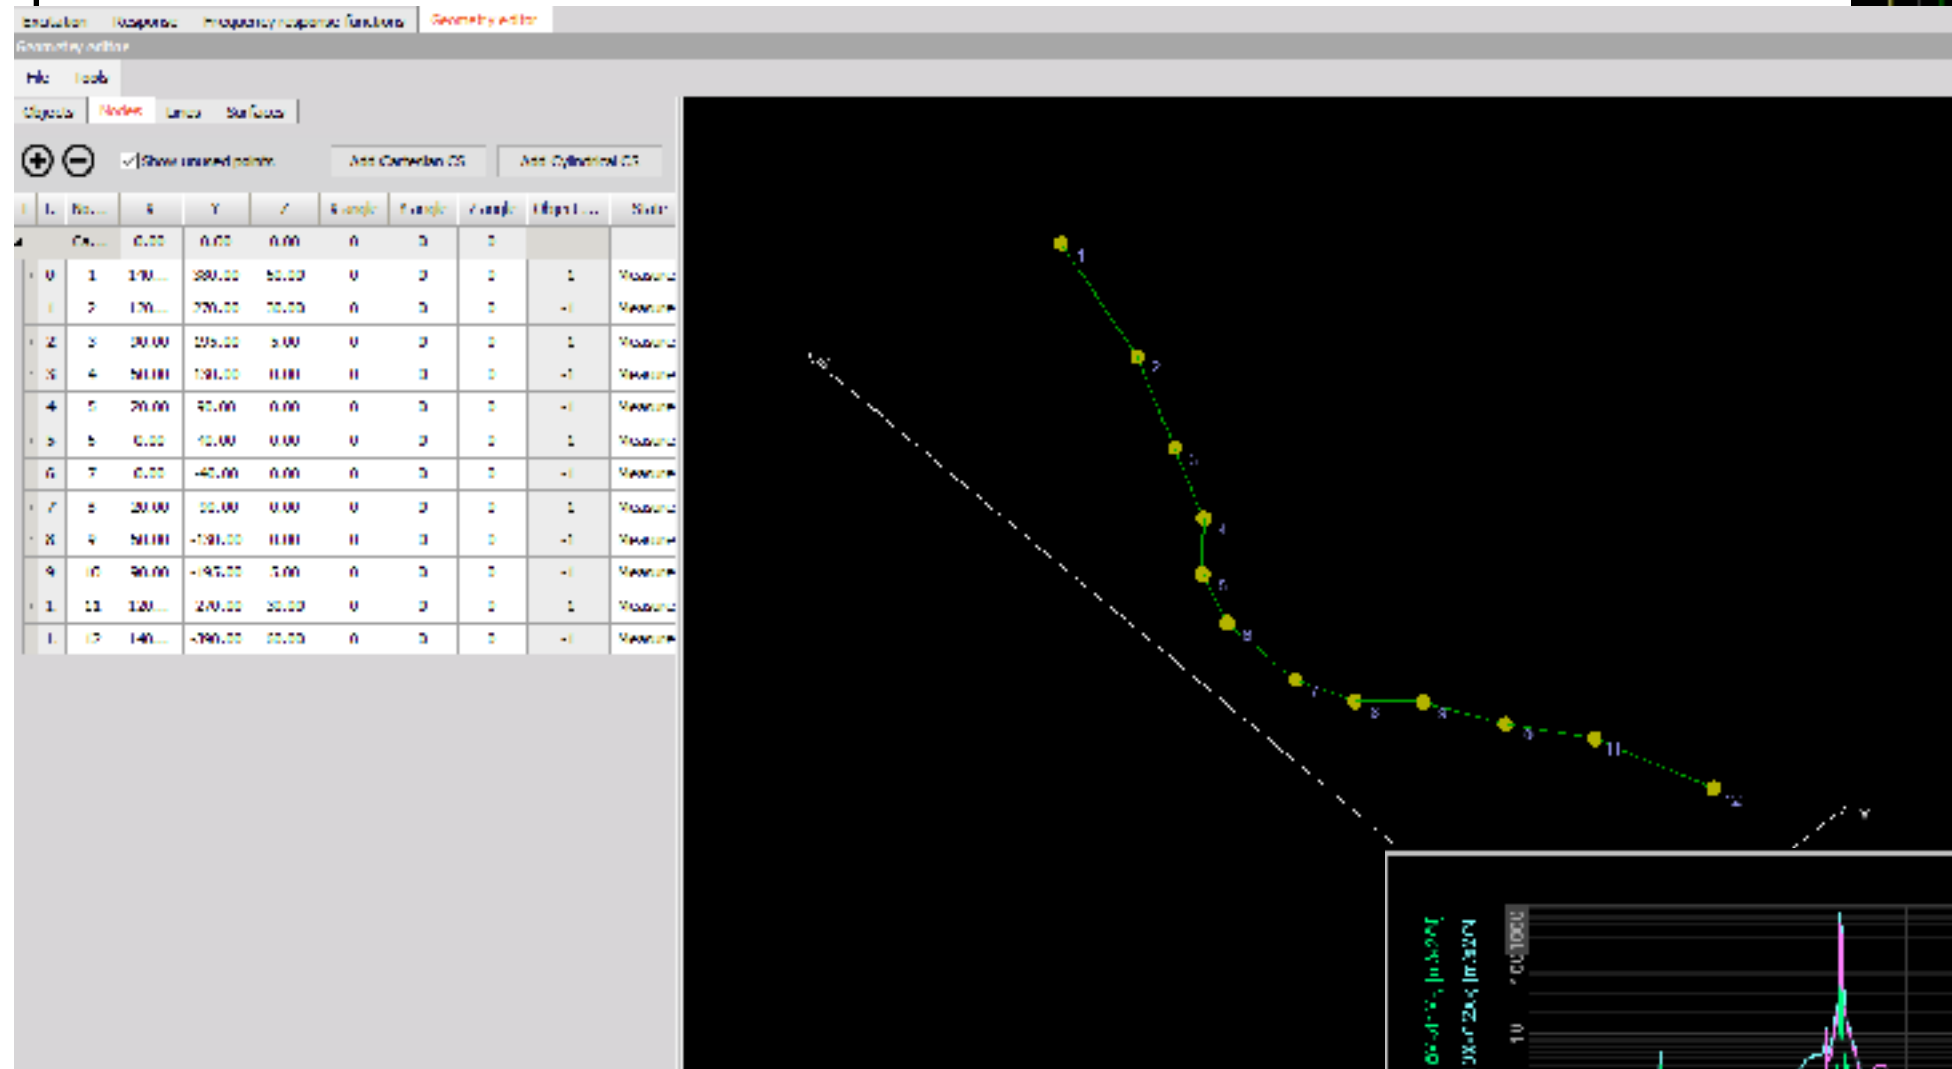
Excitation Response Frequency response functions Geometry editor

Geometry editor

File Tools

Objects Nodes Lines Surfaces

Show unused points Add Cartesian CS Add Cylindrical CS

| I. | No... | X | Y | Z | X angle | Y angle | Z angle | Object ... | State |
|---|---|---|---|---|---|---|---|---|---|
| | Ca... | 0.00 | 0.00 | 0.00 | 0 | 0 | 0 | | |
| 0 | 1 | 140... | 380.00 | 50.00 | 0 | 0 | 0 | 1 | Measured |
| 1 | 2 | 120... | 270.00 | 30.00 | 0 | 0 | 0 | -1 | Measured |
| 2 | 3 | 90.00 | 195.00 | 5.00 | 0 | 0 | 0 | 1 | Measured |
| 3 | 4 | 50.00 | 130.00 | 0.00 | 0 | 0 | 0 | -1 | Measured |
| 4 | 5 | 20.00 | 50.00 | 0.00 | 0 | 0 | 0 | -1 | Measured |
| 5 | 6 | 0.00 | 40.00 | 0.00 | 0 | 0 | 0 | 1 | Measured |
| 6 | 7 | 0.00 | -40.00 | 0.00 | 0 | 0 | 0 | -1 | Measured |
| 7 | 8 | 20.00 | -50.00 | 0.00 | 0 | 0 | 0 | 1 | Measured |
| 8 | 9 | 50.00 | -130.00 | 0.00 | 0 | 0 | 0 | -1 | Measured |
| 9 | 10 | 90.00 | -195.00 | 5.00 | 0 | 0 | 0 | -1 | Measured |
| 1 | 11 | 120... | -270.00 | 30.00 | 0 | 0 | 0 | 1 | Measured |
| 1 | 12 | 140... | -380.00 | 50.00 | 0 | 0 | 0 | -1 | Measured |

1 2 3 4 5 6 7 8 9 10 11 12

Y X

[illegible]

1000 10